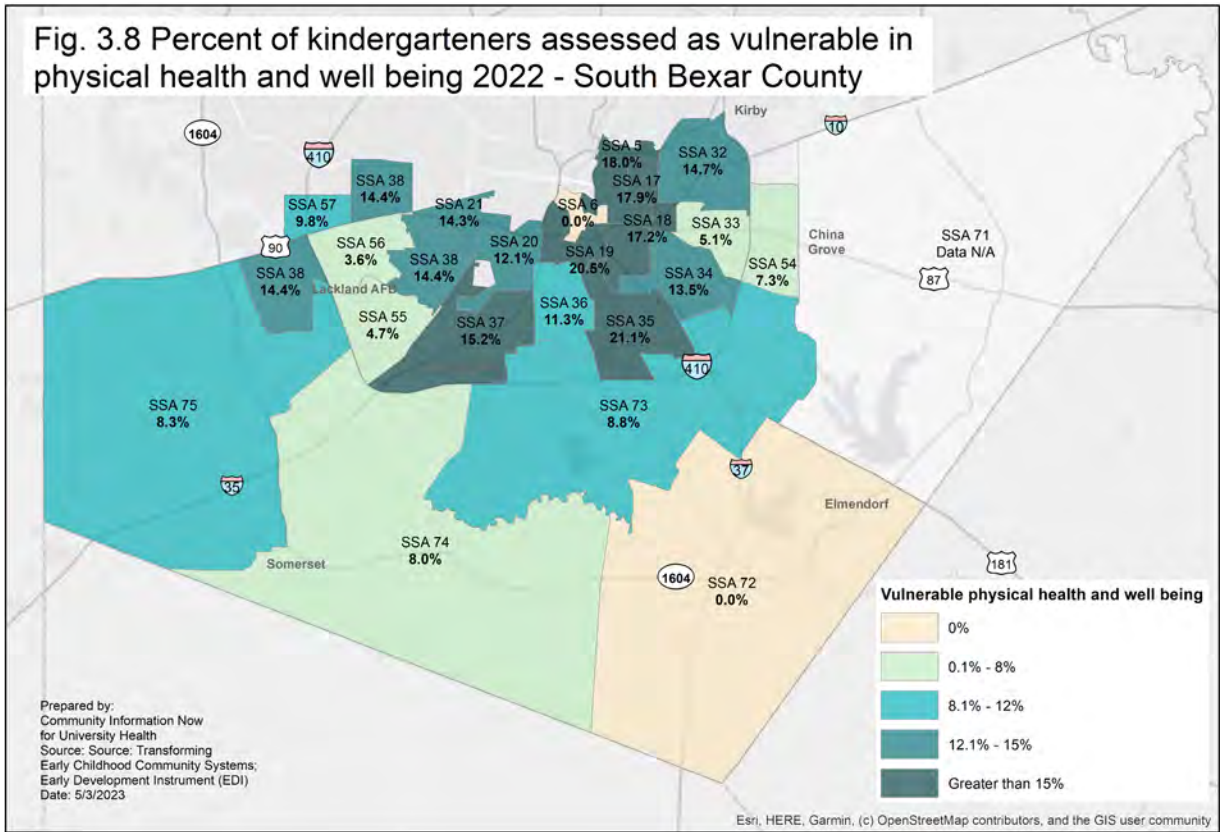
Fig. 3.8 Percent of kindergarteners assessed as vulnerable in physical health and well being 2022 - South Bexar County

Kirby
1604
410
10
SSA 5
18.0%
SSA 32
14.7%
SSA 17
17.9%
SSA 38
14.4%
SSA 57
9.8%
SSA 21
14.3%
SSA 6
0.0%
SSA 18
17.2%
SSA 33
5.1%
China Grove
SSA 71
Data N/A
90
SSA 56
3.6%
SSA 20
12.1%
SSA 19
20.5%
SSA 54
7.3%
SSA 38
14.4%
SSA 38
14.4%
SSA 34
13.5%
87
Lackland AFB
SSA 55
4.7%
SSA 37
15.2%
SSA 36
11.3%
SSA 35
21.1%
410
SSA 75
8.3%
SSA 73
8.8%
37
35
Elmendorf
SSA 74
8.0%
Somerset
1604
SSA 72
0.0%
181

Vulnerable physical health and well being
0%
0.1% - 8%
8.1% - 12%
12.1% - 15%
Greater than 15%

Prepared by:
Community Information Now
for University Health
Source: Source: Transforming Early Childhood Community Systems; Early Development Instrument (EDI)
Date: 5/3/2023

Esri, HERE, Garmin, (c) OpenStreetMap contributors, and the GIS user community